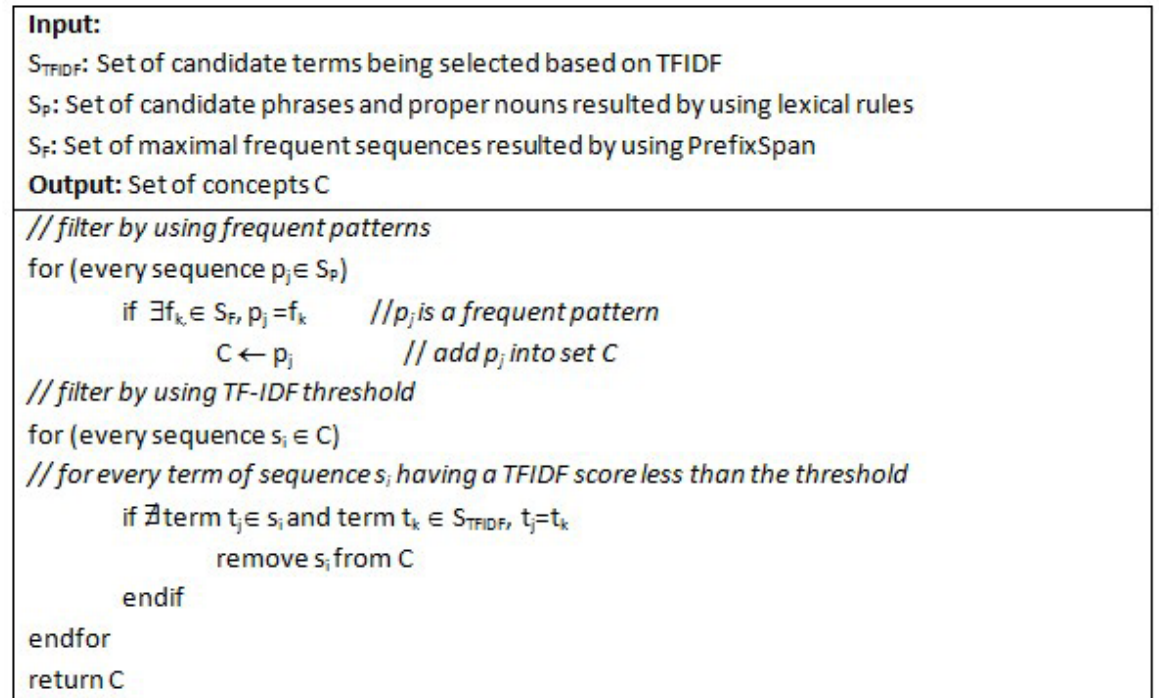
**Input:**
$S_{TFIDF}$: Set of candidate terms being selected based on TFIDF
$S_P$: Set of candidate phrases and proper nouns resulted by using lexical rules
$S_F$: Set of maximal frequent sequences resulted by using PrefixSpan
**Output:** Set of concepts C

// filter by using frequent patterns
for (every sequence $p_j \in S_P$)
if $\exists f_k \in S_F$, $p_j = f_k$ //$p_j$ is a frequent pattern
$C \leftarrow p_j$ // add $p_j$ into set C
// filter by using TF-IDF threshold
for (every sequence $s_i \in C$)
// for every term of sequence $s_i$ having a TFIDF score less than the threshold
if $\nexists$term $t_j \in s_i$ and term $t_k \in S_{TFIDF}$, $t_j = t_k$
remove $s_i$ from C
endif
endfor
return C